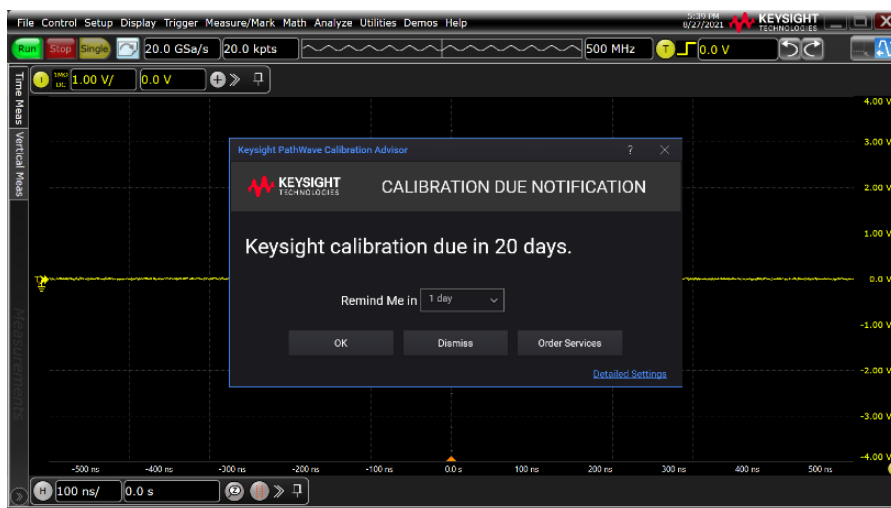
File Control Setup Display Trigger Measure/Mark Math Analyze Utilities Demos Help

5:39 PM 8/27/2021 KEYSIGHT TECHNOLOGIES

Run Stop Single 20.0 GSa/s 20.0 kpts 500 MHz T 0.0 V

1 1MΩ DC 1.00 V/ 0.0 V

Time Meas Vertical Meas

Measurements

4.00 V
3.00 V
2.00 V
1.00 V
0.0 V
-1.00 V
-2.00 V
-3.00 V
-4.00 V

Keysight PathWave Calibration Advisor ? ✕

KEYSIGHT TECHNOLOGIES CALIBRATION DUE NOTIFICATION

Keysight calibration due in 20 days.

Remind Me in 1 day

OK Dismiss Order Services

Detailed Settings

-500 ns -400 ns -300 ns -200 ns -100 ns 0.0 s 100 ns 200 ns 300 ns 400 ns 500 ns

H 100 ns/ 0.0 s